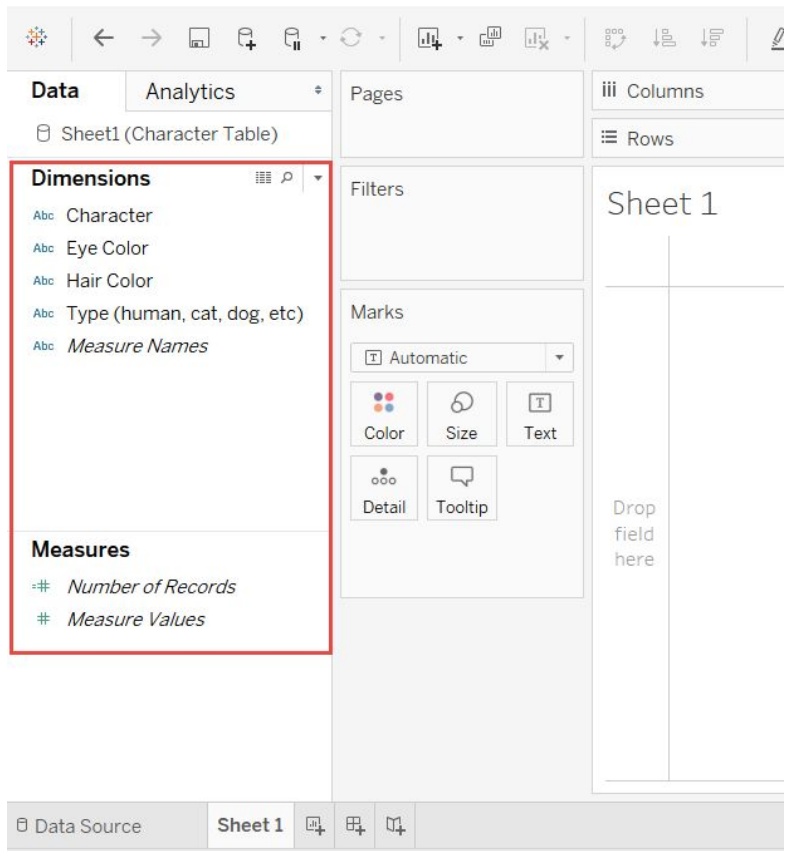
Data
Analytics
Sheet1 (Character Table)

Dimensions
Abc Character
Abc Eye Color
Abc Hair Color
Abc Type (human, cat, dog, etc)
Abc *Measure Names*

Measures
*Number of Records*
*Measure Values*

Pages

Filters

Marks
Automatic
Color
Size
Text
Detail
Tooltip

Columns
Rows

Sheet 1

Drop field here

Data Source
Sheet 1